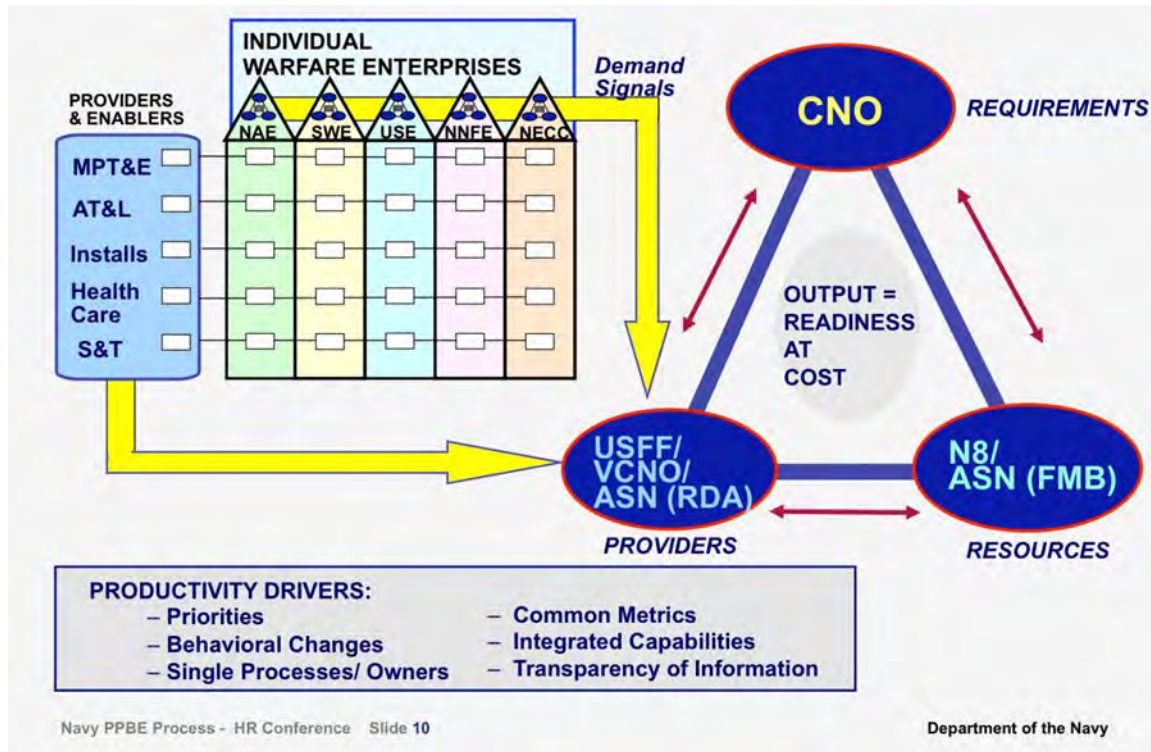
INDIVIDUAL WARFARE ENTERPRISES

Demand Signals

PROVIDERS & ENABLERS

NAE
SWE
USE
NNFE
NECC

MPT&E
AT&L
Installs
Health Care
S&T

CNO

REQUIREMENTS

OUTPUT = READINESS AT COST

USFF/ VCNO/ ASN (RDA)

PROVIDERS

N8/ ASN (FMB)

RESOURCES

PRODUCTIVITY DRIVERS:
– Priorities
– Behavioral Changes
– Single Processes/ Owners
– Common Metrics
– Integrated Capabilities
– Transparency of Information

Navy PPBE Process - HR Conference Slide 10

Department of the Navy